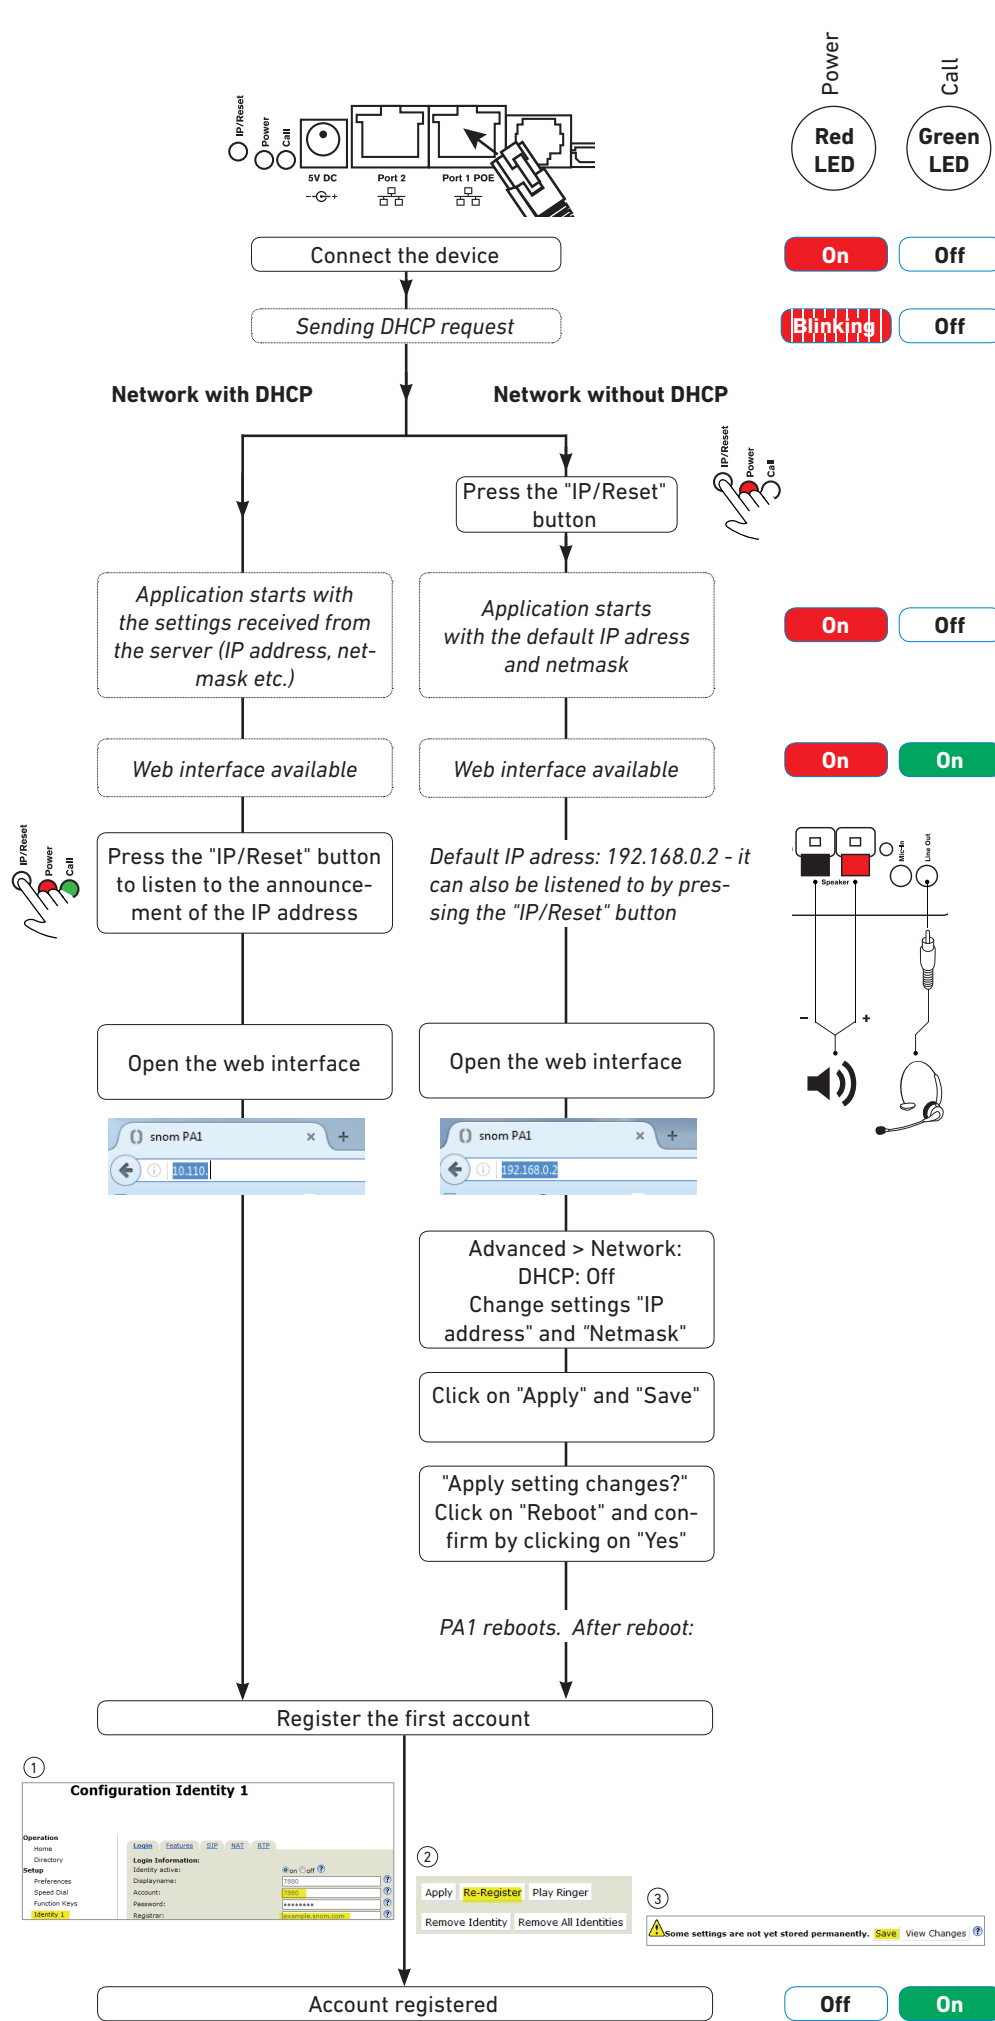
IP/Reset Power Call

5V DC Port 2 Port 1 POE

Power
Call

Red LED
Green LED

Connect the device
On Off

Sending DHCP request
Blinking Off

Network with DHCP
Network without DHCP

Press the "IP/Reset" button

IP/Reset Power Call

Application starts with the settings received from the server (IP address, netmask etc.)

Application starts with the default IP adress and netmask

On Off

Web interface available
Web interface available

On On

IP/Reset Power Call

Press the "IP/Reset" button to listen to the announcement of the IP address

Default IP adress: 192.168.0.2 - it can also be listened to by pressing the "IP/Reset" button

Speaker Mic-In Line Out

-
+

Open the web interface
Open the web interface

snom PA1
10.110.

snom PA1
192.168.0.2

Advanced > Network: DHCP: Off Change settings "IP address" and "Netmask"

Click on "Apply" and "Save"

"Apply setting changes?" Click on "Reboot" and confirm by clicking on "Yes"

PA1 reboots. After reboot:

Register the first account

①
Configuration Identity 1

Operation
Home
Directory
Setup
Preferences
Speed Dial
Function Keys
Identity 1

Login Features SIP NAT RTP
Login Information:
Identity active: on off
Displayname: 7880
Account: 7880
Password: ********
Registrar: example.snom.com

②
Apply Re-Register Play Ringer
Remove Identity Remove All Identities

③
Some settings are not yet stored permanently. Save View Changes

Account registered
Off On